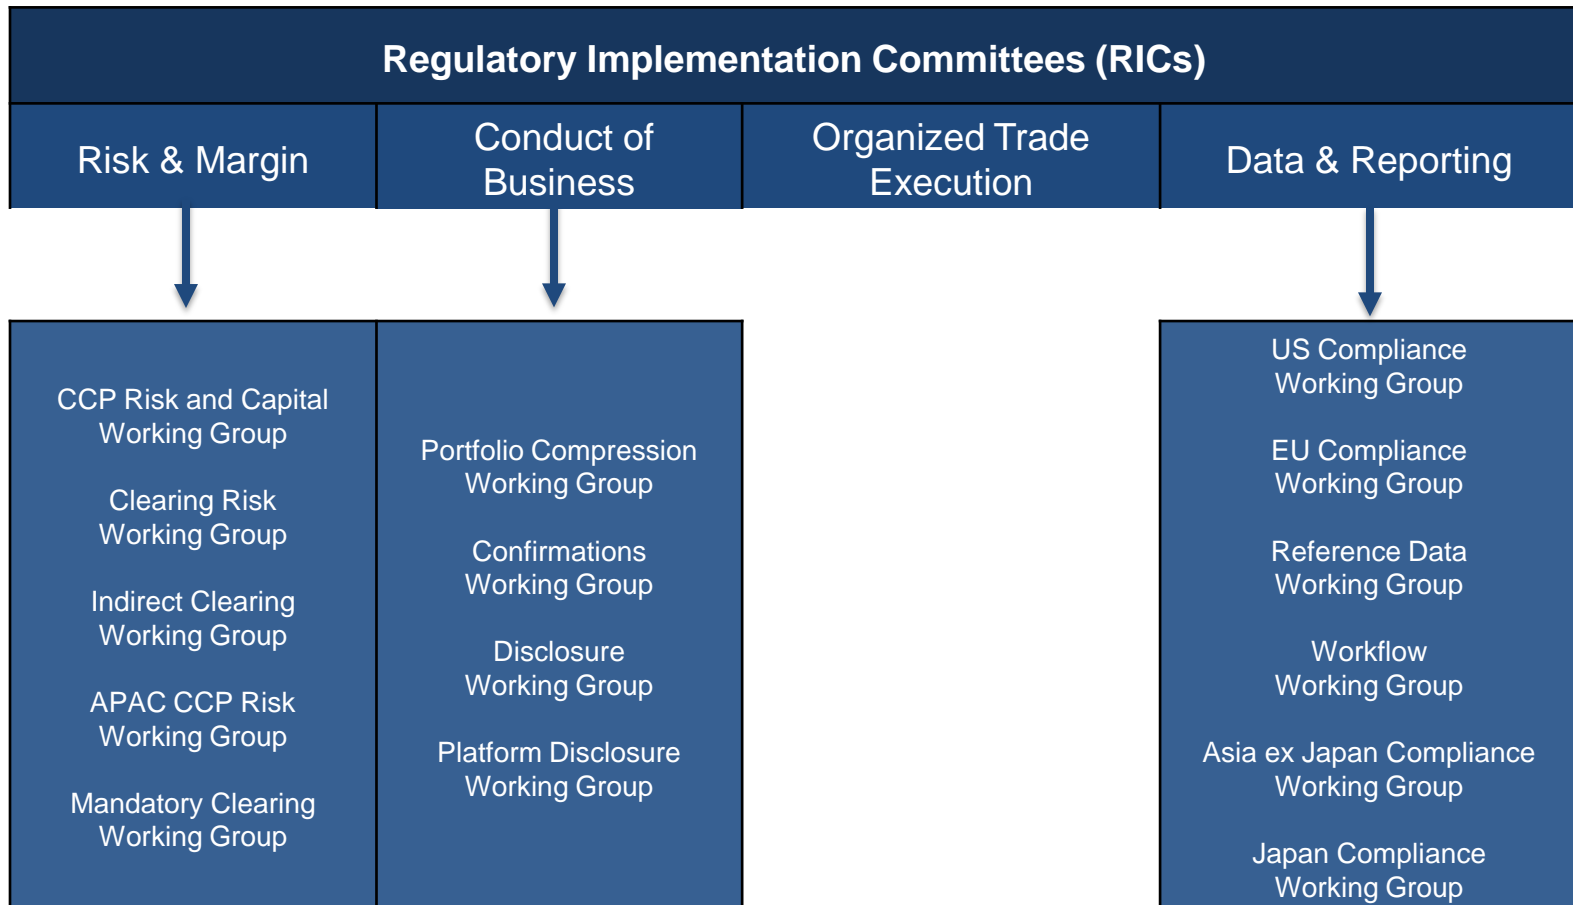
Regulatory Implementation Committees (RICs)

Risk & Margin

Conduct of Business

Organized Trade Execution

Data & Reporting

CCP Risk and Capital Working Group

Clearing Risk Working Group

Indirect Clearing Working Group

APAC CCP Risk Working Group

Mandatory Clearing Working Group

Portfolio Compression Working Group

Confirmations Working Group

Disclosure Working Group

Platform Disclosure Working Group

US Compliance Working Group

EU Compliance Working Group

Reference Data Working Group

Workflow Working Group

Asia ex Japan Compliance Working Group

Japan Compliance Working Group